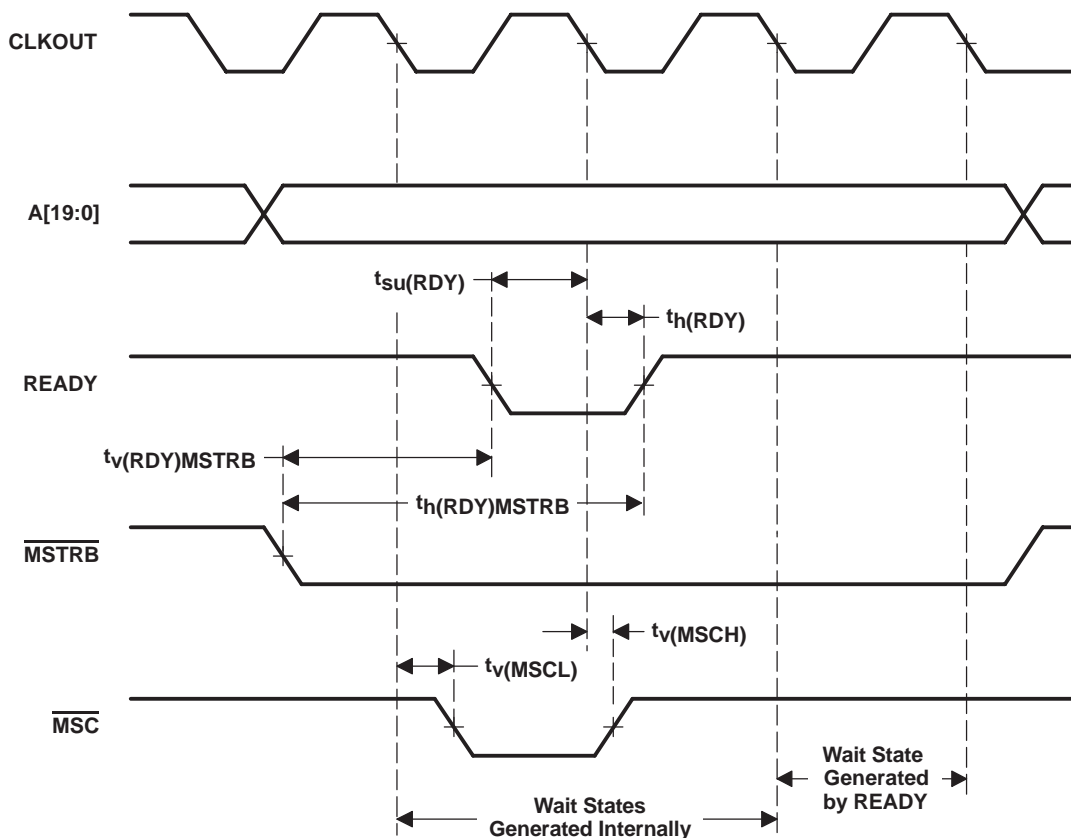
CLKOUT

A[19:0]

$t_{su(RDY)}$

$t_{h(RDY)}$

READY

$t_{v(RDY)MSTRB}$

$t_{h(RDY)MSTRB}$

$\overline{MSTRB}$

$t_{v(MSCH)}$

$t_{v(MSCL)}$

$\overline{MSC}$

Wait State Generated by READY

Wait States Generated Internally